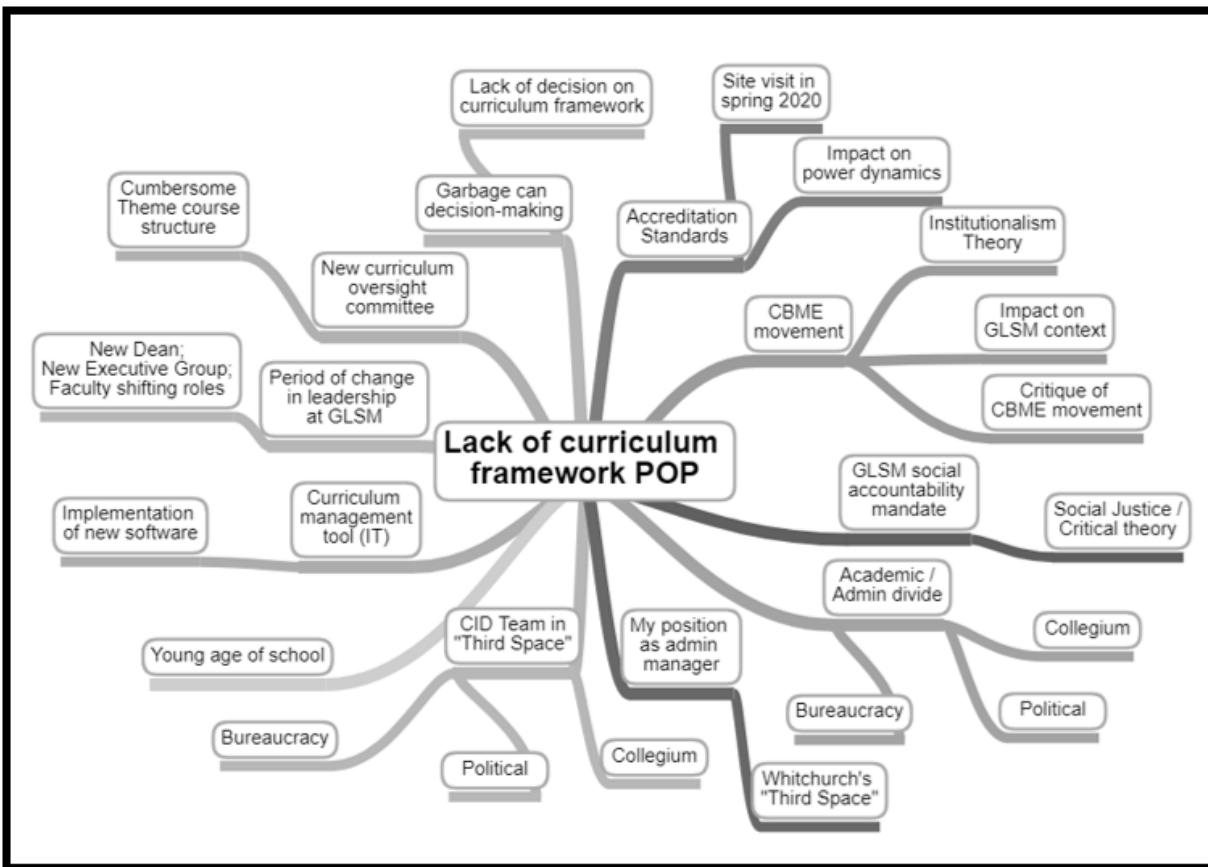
Lack of curriculum framework POP

Lack of decision on curriculum framework

Garbage can decision-making

Site visit in spring 2020

Accreditation Standards

Impact on power dynamics

Institutionalism Theory

CBME movement

Impact on GLSM context

Critique of CBME movement

Cumbersome Theme course structure

New curriculum oversight committee

New Dean; New Executive Group; Faculty shifting roles

Period of change in leadership at GLSM

GLSM social accountability mandate

Social Justice / Critical theory

Implementation of new software

Curriculum management tool (IT)

Academic / Admin divide

Collegium

Political

Bureaucracy

My position as admin manager

Whitchurch's "Third Space"

CID Team in "Third Space"

Young age of school

Bureaucracy

Political

Collegium